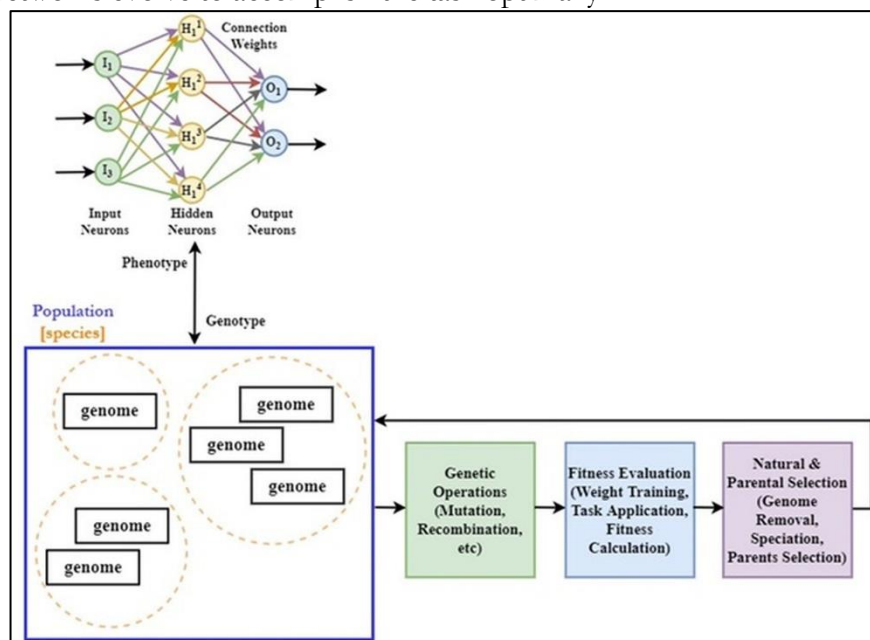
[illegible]

$I_1$ $I_2$ $I_3$ $H_1^1$ $H_1^2$ $H_1^3$ $H_1^4$ $O_1$ $O_2$

Connection Weights

Input Neurons

Hidden Neurons

Output Neurons

Phenotype

Genotype

Population

[species]

genome

genome

genome

genome

genome

genome

Genetic Operations (Mutation, Recombination, etc)

Fitness Evaluation (Weight Training, Task Application, Fitness Calculation)

Natural & Parental Selection (Genome Removal, Speciation, Parents Selection)